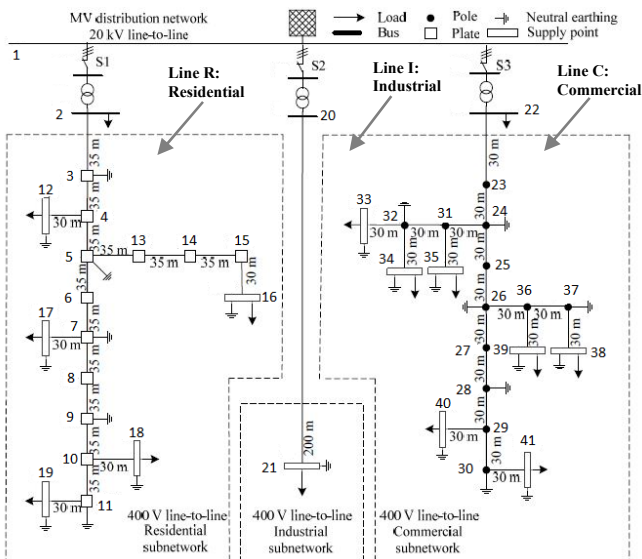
MV distribution network
20 kV line-to-line

Load
Bus
Pole
Plate
Neutral earthing
Supply point

1
S1
S2
S3

Line R:
Residential

Line I:
Industrial

Line C:
Commercial

2
20
22

3
35 m
12
30 m
4
35 m
5
35 m
13
35 m
14
35 m
15
30 m
16
6
35 m
17
7
30 m
35 m
8
35 m
9
35 m
10
18
30 m
35 m
19
11
30 m

200 m
21

30 m
23
33
32
31
24
30 m
30 m
30 m
34
35
25
30 m
26
36
37
30 m
30 m
30 m
27
39
38
30 m
28
40
29
30 m
41
30
30 m

400 V line-to-line
Residential
subnetwork

400 V line-to-line
Industrial
subnetwork

400 V line-to-line
Commercial
subnetwork